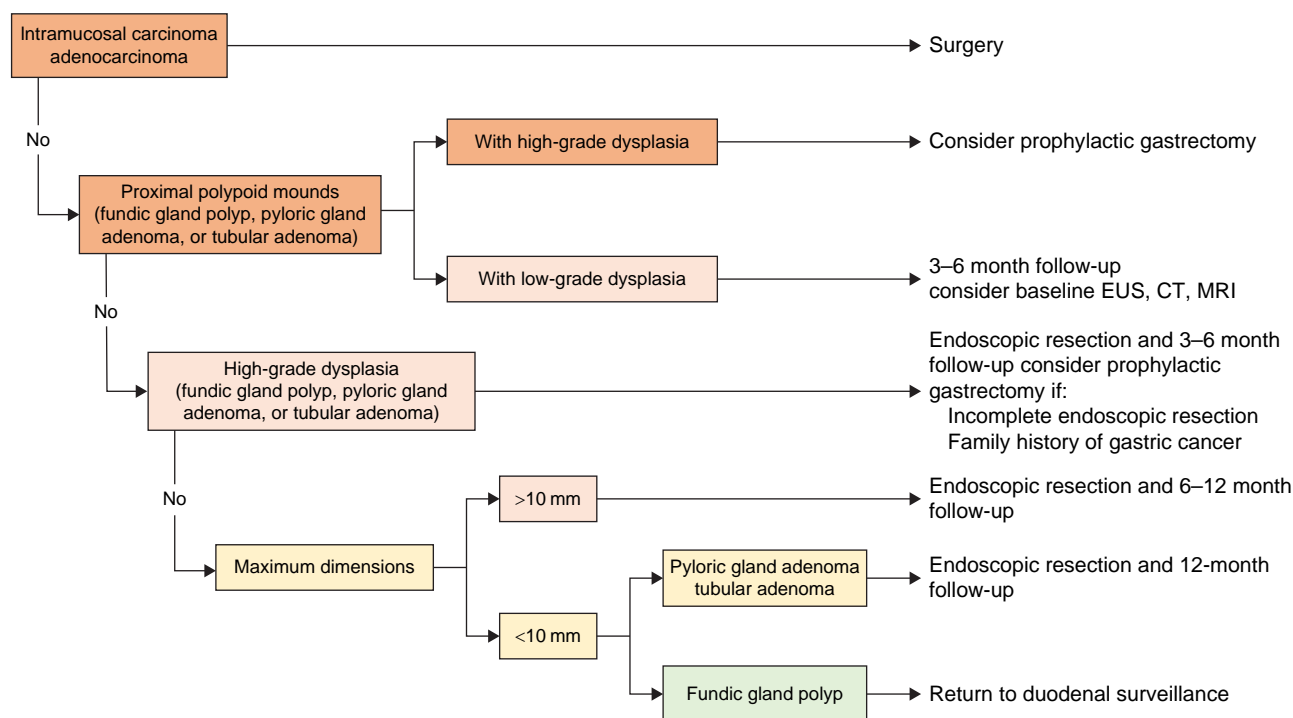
Intramucosal carcinoma adenocarcinoma

Surgery

No

With high-grade dysplasia

Consider prophylactic gastrectomy

Proximal polypoid mounds (fundic gland polyp, pyloric gland adenoma, or tubular adenoma)

With low-grade dysplasia

3–6 month follow-up
consider baseline EUS, CT, MRI

No

High-grade dysplasia (fundic gland polyp, pyloric gland adenoma, or tubular adenoma)

Endoscopic resection and 3–6 month follow-up consider prophylactic gastrectomy if:
Incomplete endoscopic resection
Family history of gastric cancer

No

>10 mm

Endoscopic resection and 6–12 month follow-up

Maximum dimensions

Pyloric gland adenoma tubular adenoma

Endoscopic resection and 12-month follow-up

<10 mm

Fundic gland polyp

Return to duodenal surveillance